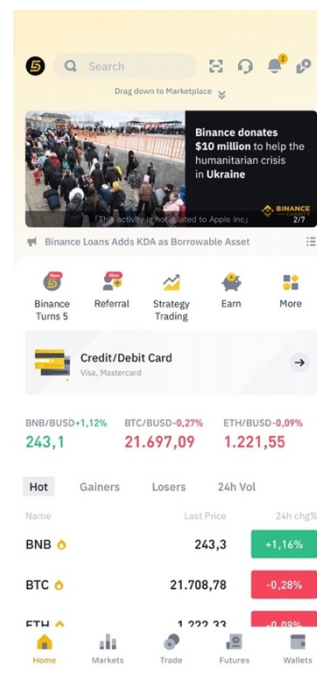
Search

2

Drag down to Marketplace

Binance donates $10 million to help the humanitarian crisis in Ukraine

BINANCE

*This activity is not related to Apple inc.

2/7

Binance Loans Adds KDA as Borrowable Asset

New
Binance Turns 5

New
Referral

Strategy Trading

Earn

More

Credit/Debit Card
Visa, Mastercard

BNB/BUSD +1,12%
243,1

BTC/BUSD -0,27%
21.697,09

ETH/BUSD -0,09%
1.221,55

Hot Gainers Losers 24h Vol

| Name | Last Price | 24h chg% |
|---|---|---|
| BNB | 243,3 | +1,16% |
| BTC | 21.708,78 | -0,28% |
| ETH | 1.222,33 | -0,09% |

Home Markets Trade Futures Wallets